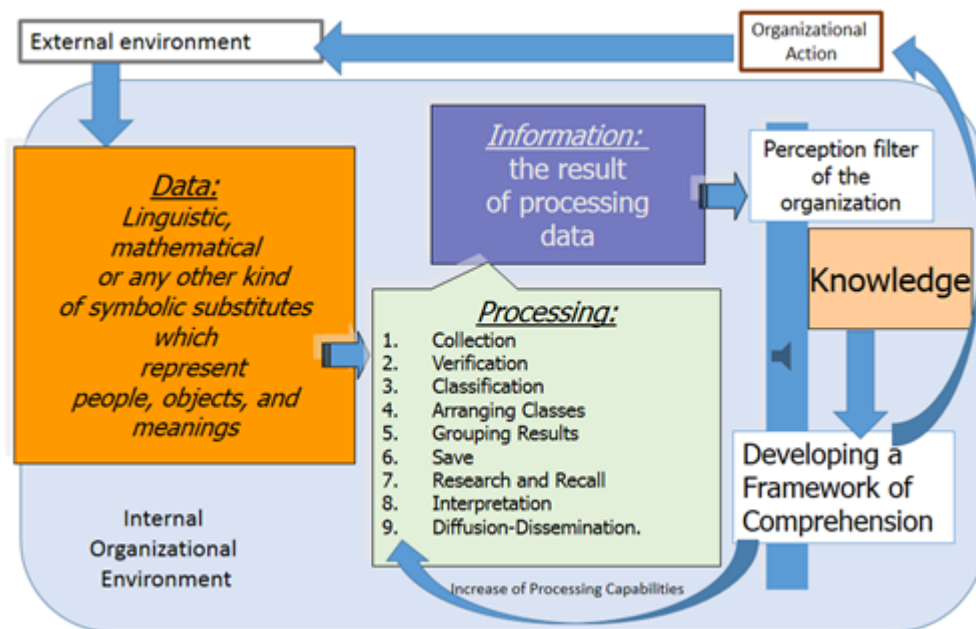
External environment

Organizational Action

Data:
Linguistic, mathematical or any other kind of symbolic substitutes which represent people, objects, and meanings

Information:
the result of processing data

Perception filter of the organization

Knowledge

Processing:
1. Collection
2. Verification
3. Classification
4. Arranging Classes
5. Grouping Results
6. Save
7. Research and Recall
8. Interpretation
9. Diffusion-Dissemination.

Developing a Framework of Comprehension

Internal Organizational Environment

Increase of Processing Capabilities